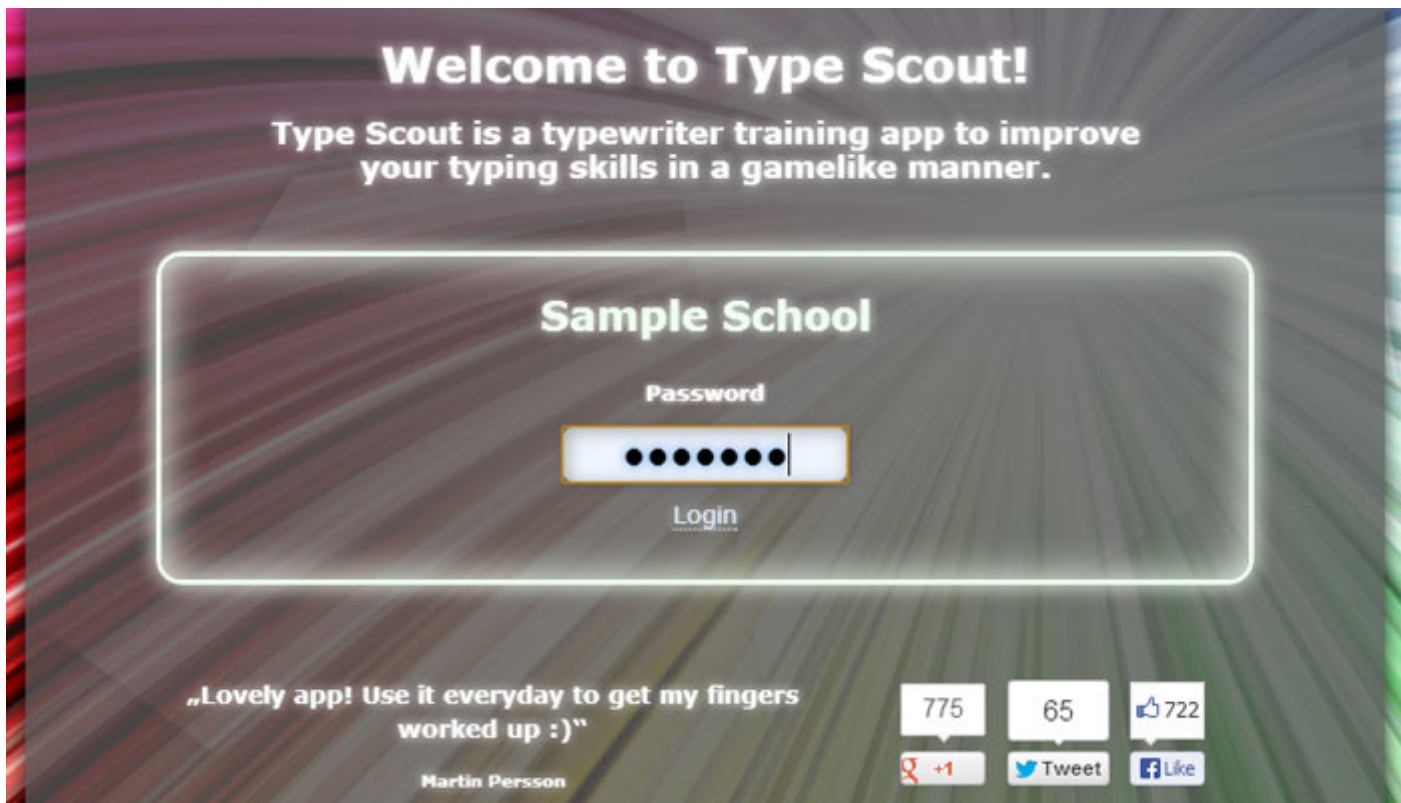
Welcome to Type Scout!

Type Scout is a typewriter training app to improve your typing skills in a gamelike manner.

Sample School

Password

•••••••

Login

„Lovely app! Use it everyday to get my fingers worked up :)"

Martin Persson

775

+1

65

Tweet

722

Like